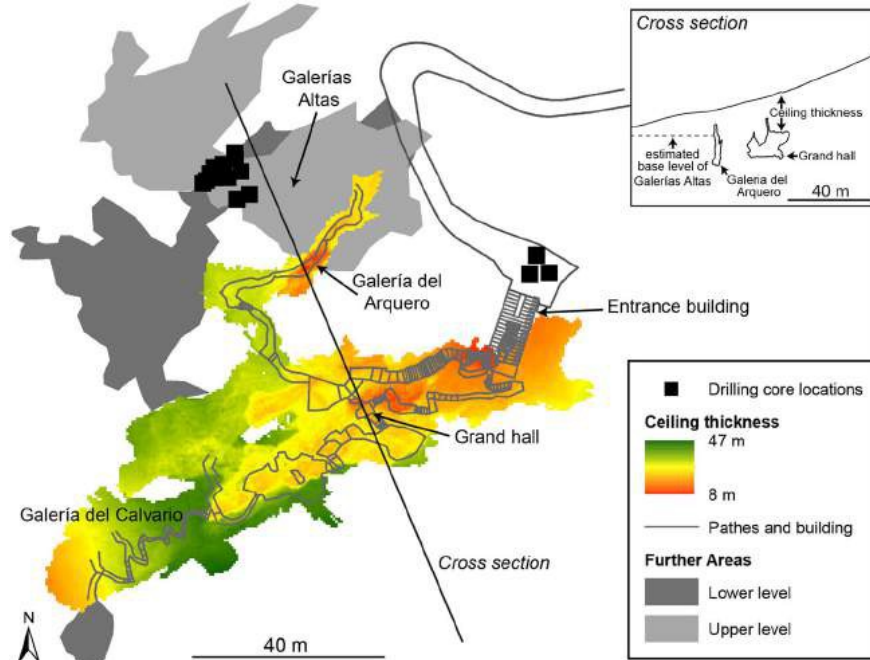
Cross section

Ceiling thickness

estimated base level of Galerías Altas

Galeria del Arquero

Grand hall

40 m

Galerías Altas

Galería del Arquero

Entrance building

Grand hall

Galería del Calvario

Cross section

N

40 m

Drilling core locations

Ceiling thickness

47 m

8 m

Pathes and building

Further Areas

Lower level

Upper level